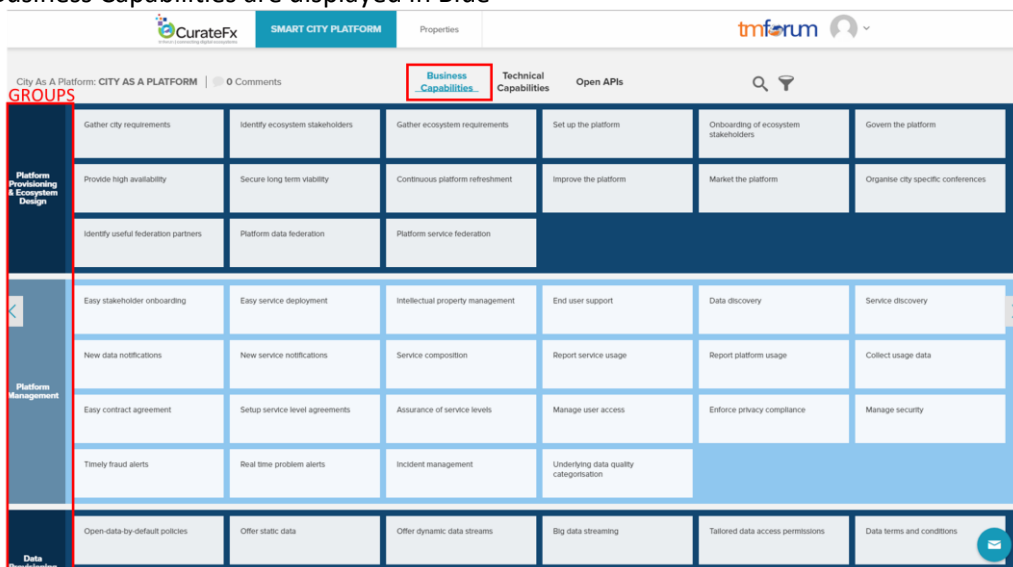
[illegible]usiness Capabilities are displayed in Blue

CurateFx

SMART CITY PLATFORM

Properties

tmforum

City As A Platform: CITY AS A PLATFORM | 0 Comments

Business Capabilities

Technical Capabilities

Open APIs

GROUPS

Platform Provisioning & Ecosystem Design

Gather city requirements

Identify ecosystem stakeholders

Gather ecosystem requirements

Set up the platform

Onboarding of ecosystem stakeholders

Govern the platform

Provide high availability

Secure long term viability

Continuous platform refreshment

Improve the platform

Market the platform

Organise city specific conferences

Identify useful federation partners

Platform data federation

Platform service federation

Platform Management

Easy stakeholder onboarding

Easy service deployment

Intellectual property management

End user support

Data discovery

Service discovery

New data notifications

New service notifications

Service composition

Report service usage

Report platform usage

Collect usage data

Easy contract agreement

Setup service level agreements

Assurance of service levels

Manage user access

Enforce privacy compliance

Manage security

Timely fraud alerts

Real time problem alerts

Incident management

Underlying data quality categorisation

Data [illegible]

Open-data-by-default policies

Offer static data

Offer dynamic data streams

Big data streaming

Tailored data access permissions

Data terms and conditions